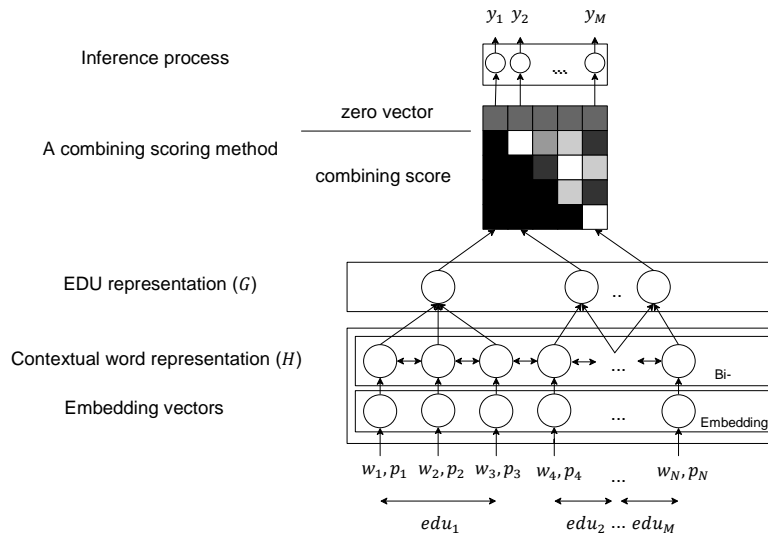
$y_1$ $y_2$ $y_M$

Inference process

...

zero vector

A combining scoring method

combining score

EDU representation ($G$)

..

Contextual word representation ($H$)

...

Bi-

Embedding vectors

...

Embedding

$w_1, p_1$ $w_2, p_2$ $w_3, p_3$ $w_4, p_4$ ... $w_N, p_N$

$edu_1$ $edu_2$ ... $edu_M$